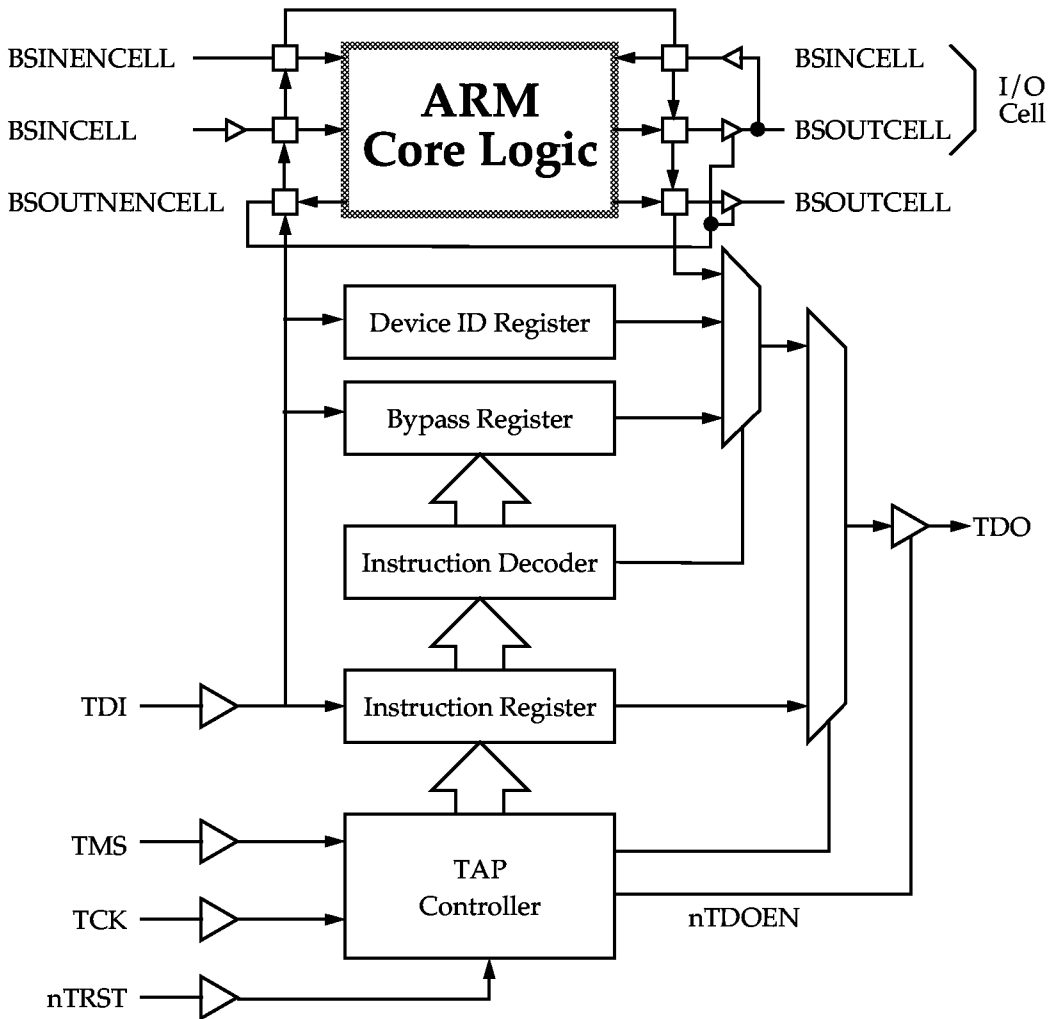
BSINENCELL
BSINCELL
BSOUTNENCELL
ARM Core Logic
BSINCELL
BSOUTCELL
BSOUTCELL
I/O Cell
Device ID Register
Bypass Register
Instruction Decoder
TDO
TDI
Instruction Register
TMS
TCK
TAP Controller
nTDOEN
nTRST